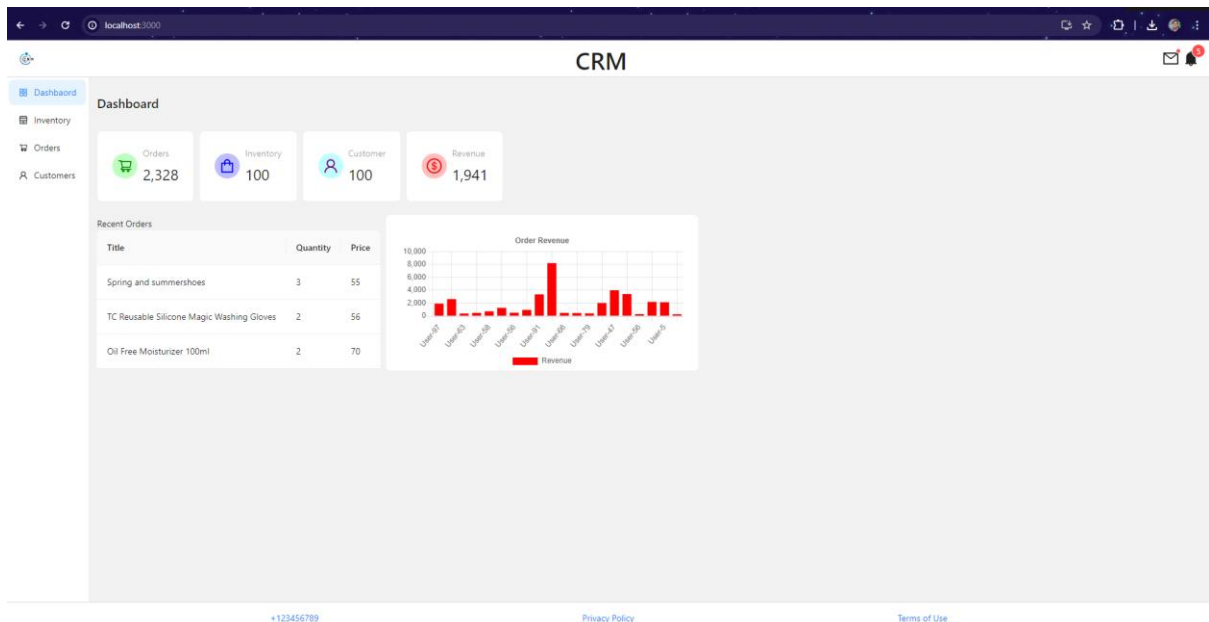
localhost:3000

CRM

5

Dashbaord
Inventory
Orders
Customers

Dashboard

Orders
2,328

Inventory
100

Customer
100

Revenue
1,941

Recent Orders

| Title | Quantity | Price |
|---|---|---|
| Spring and summershoes | 3 | 55 |
| TC Reusable Silicone Magic Washing Gloves | 2 | 56 |
| Oil Free Moisturizer 100ml | 2 | 70 |

Order Revenue

10,000
8,000
6,000
4,000
2,000
0

User-97 User-63 User-58 User-56 User-91 User-66 User-79 User-47 User-56 User-5

Revenue

+123456789
Privacy Policy
Terms of Use